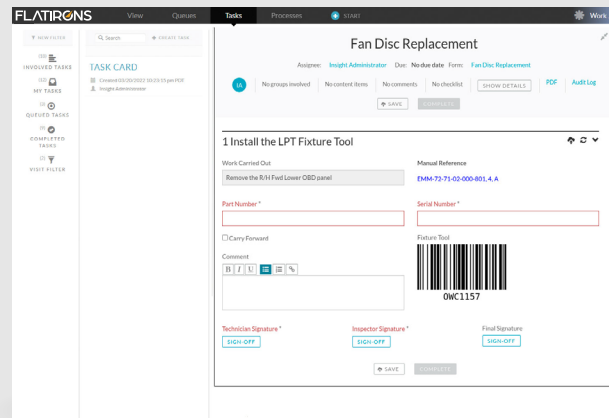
FLATIRONS View Queues Tasks Processes START Work

NEW FILTER
INVOLVED TASKS
MY TASKS
QUEUED TASKS
COMPLETED TASKS
VISIT FILTER

Search
CREATE TASK

TASK CARD
Created 03/28/2022 10:23:15 pm PDT
Insight Administrator

Fan Disc Replacement

Assignee: Insight Administrator Due: No due date Form: Fan Disc Replacement

IA No groups involved No content items No comments No checklist SHOW DETAILS PDF Audit Log

SAVE COMPLETE

1 Install the LPT Fixture Tool

Work Carried Out
Remove the R/H Fwd Lower OBD panel

Manual Reference
EMM-72-71-02-000-801, 4, A

Part Number *

Serial Number *

Carry Forward

Fixture Tool

Comment

B I U

0WC1157

Technician Signature *
SIGN-OFF

Inspector Signature *
SIGN-OFF

Final Signature
SIGN-OFF

SAVE COMPLETE